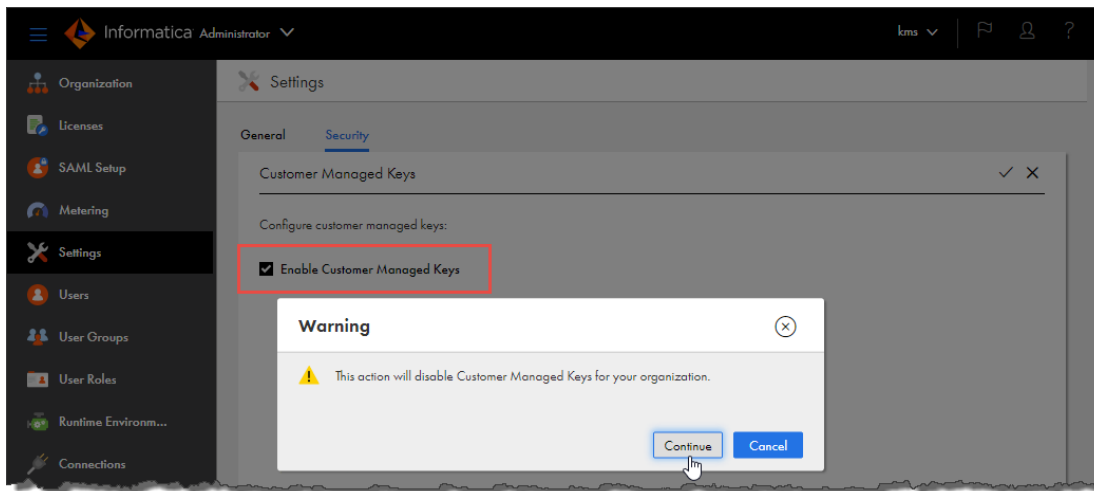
Informatica Administrator

kms

Organization

Licenses

SAML Setup

Metering

Settings

Users

User Groups

User Roles

Runtime Environm...

Connections

Settings

General Security

Customer Managed Keys

Configure customer managed keys:

Enable Customer Managed Keys

Warning

This action will disable Customer Managed Keys for your organization.

Continue Cancel